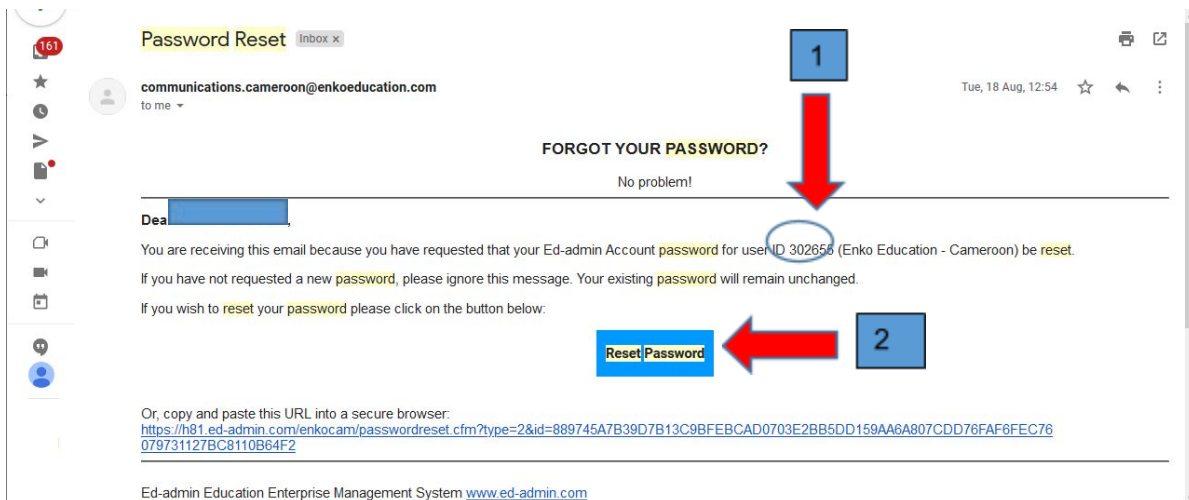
161

Password Reset Inbox ×

communications.cameroon@enkoeducation.com
to me

Tue, 18 Aug, 12:54

1

FORGOT YOUR PASSWORD?

No problem!

Dea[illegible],

You are receiving this email because you have requested that your Ed-admin Account password for user ID 302655 (Enko Education - Cameroon) be reset.

If you have not requested a new password, please ignore this message. Your existing password will remain unchanged.

If you wish to reset your password please click on the button below:

Reset Password

2

Or, copy and paste this URL into a secure browser:
https://h81.ed-admin.com/enkocam/passwordreset.cfm?type=2&id=889745A7B39D7B13C9BFEBCAD0703E2BB5DD159AA6A807CDD76FAF6FEC76079731127BC8110B64F2

Ed-admin Education Enterprise Management System www.ed-admin.com